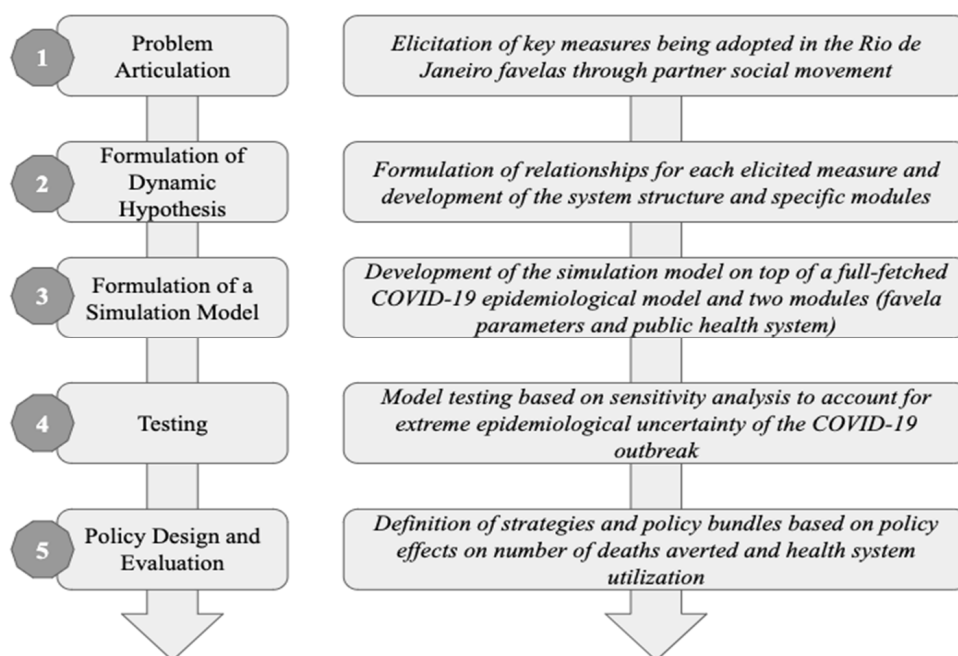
1

Problem Articulation

Elicitation of key measures being adopted in the Rio de Janeiro favelas through partner social movement

2

Formulation of Dynamic Hypothesis

Formulation of relationships for each elicited measure and development of the system structure and specific modules

3

Formulation of a Simulation Model

Development of the simulation model on top of a full-fetched COVID-19 epidemiological model and two modules (favela parameters and public health system)

4

Testing

Model testing based on sensitivity analysis to account for extreme epidemiological uncertainty of the COVID-19 outbreak

5

Policy Design and Evaluation

Definition of strategies and policy bundles based on policy effects on number of deaths averted and health system utilization